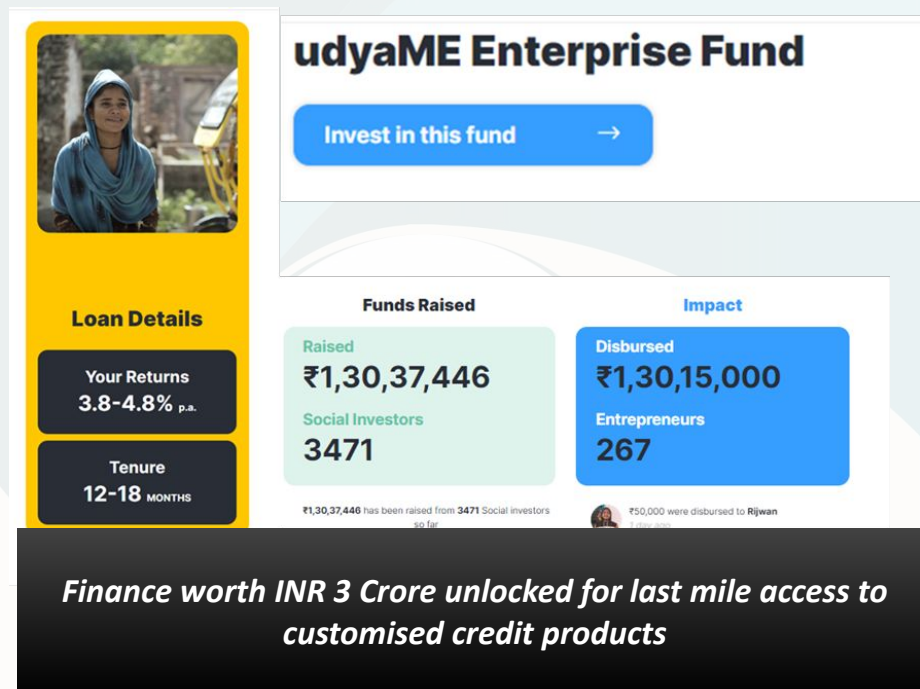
udyaME Enterprise Fund

Invest in this fund →

Loan Details

Your Returns
3.8-4.8% p.a.

Tenure
12-18 MONTHS

Funds Raised

Raised
₹1,30,37,446

Social Investors
3471

₹1,30,37,446 has been raised from 3471 Social investors so far

Impact

Disbursed
₹1,30,15,000

Entrepreneurs
267

₹50,000 were disbursed to Rijwan
1 day ago

Finance worth INR 3 Crore unlocked for last mile access to customised credit products